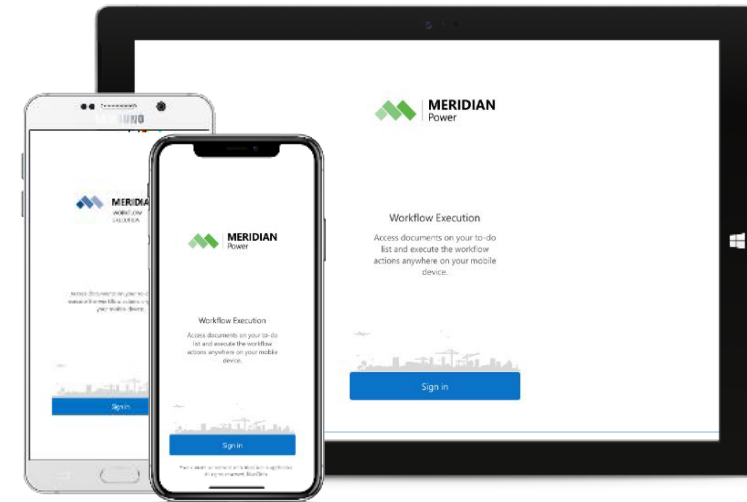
MERIDIAN
Power

Workflow Execution

Access documents on your to-do list and execute the workflow actions anywhere on your mobile device.

Sign in

SAMSUNG

MERIDIA
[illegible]

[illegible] your mobile device.

Sign in

MERIDIAN
Power

Workflow Execution

Access documents on your to-do list and execute the workflow actions anywhere on your mobile device.

Sign in

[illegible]